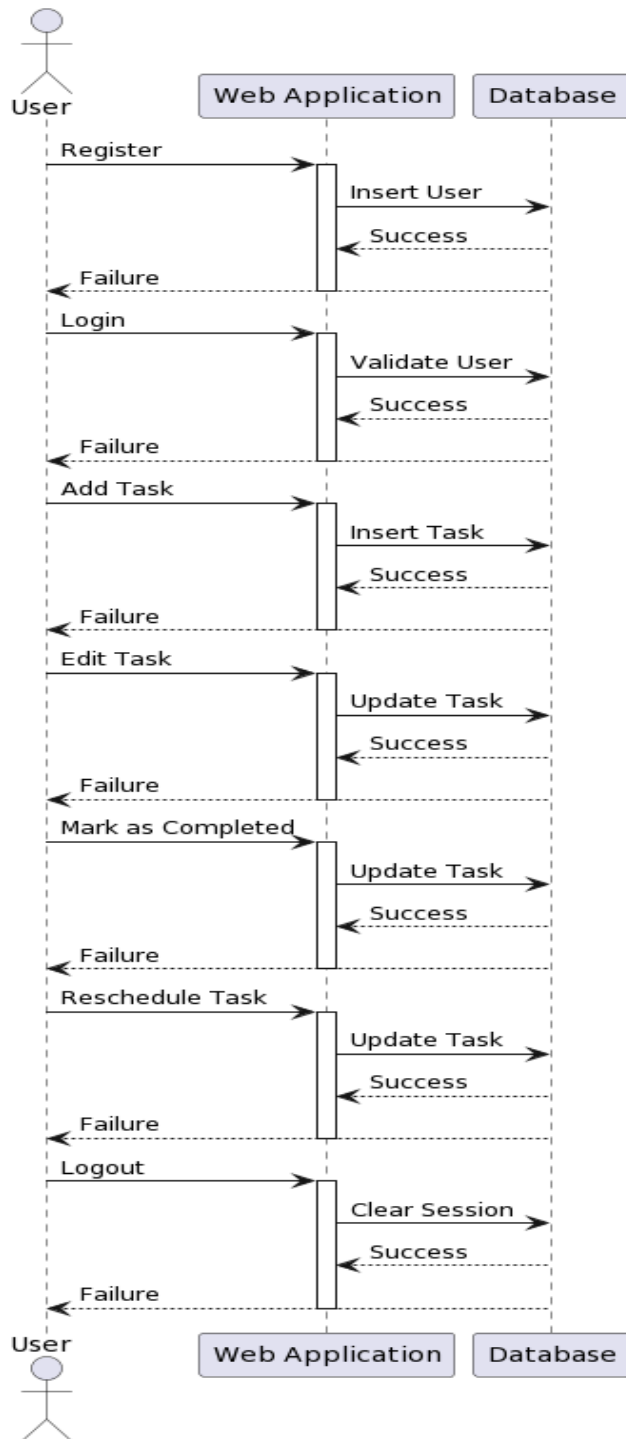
User

Web Application

Database

Register

Insert User

Success

Failure

Login

Validate User

Success

Failure

Add Task

Insert Task

Success

Failure

Edit Task

Update Task

Success

Failure

Mark as Completed

Update Task

Success

Failure

Reschedule Task

Update Task

Success

Failure

Logout

Clear Session

Success

Failure

User

Web Application

Database